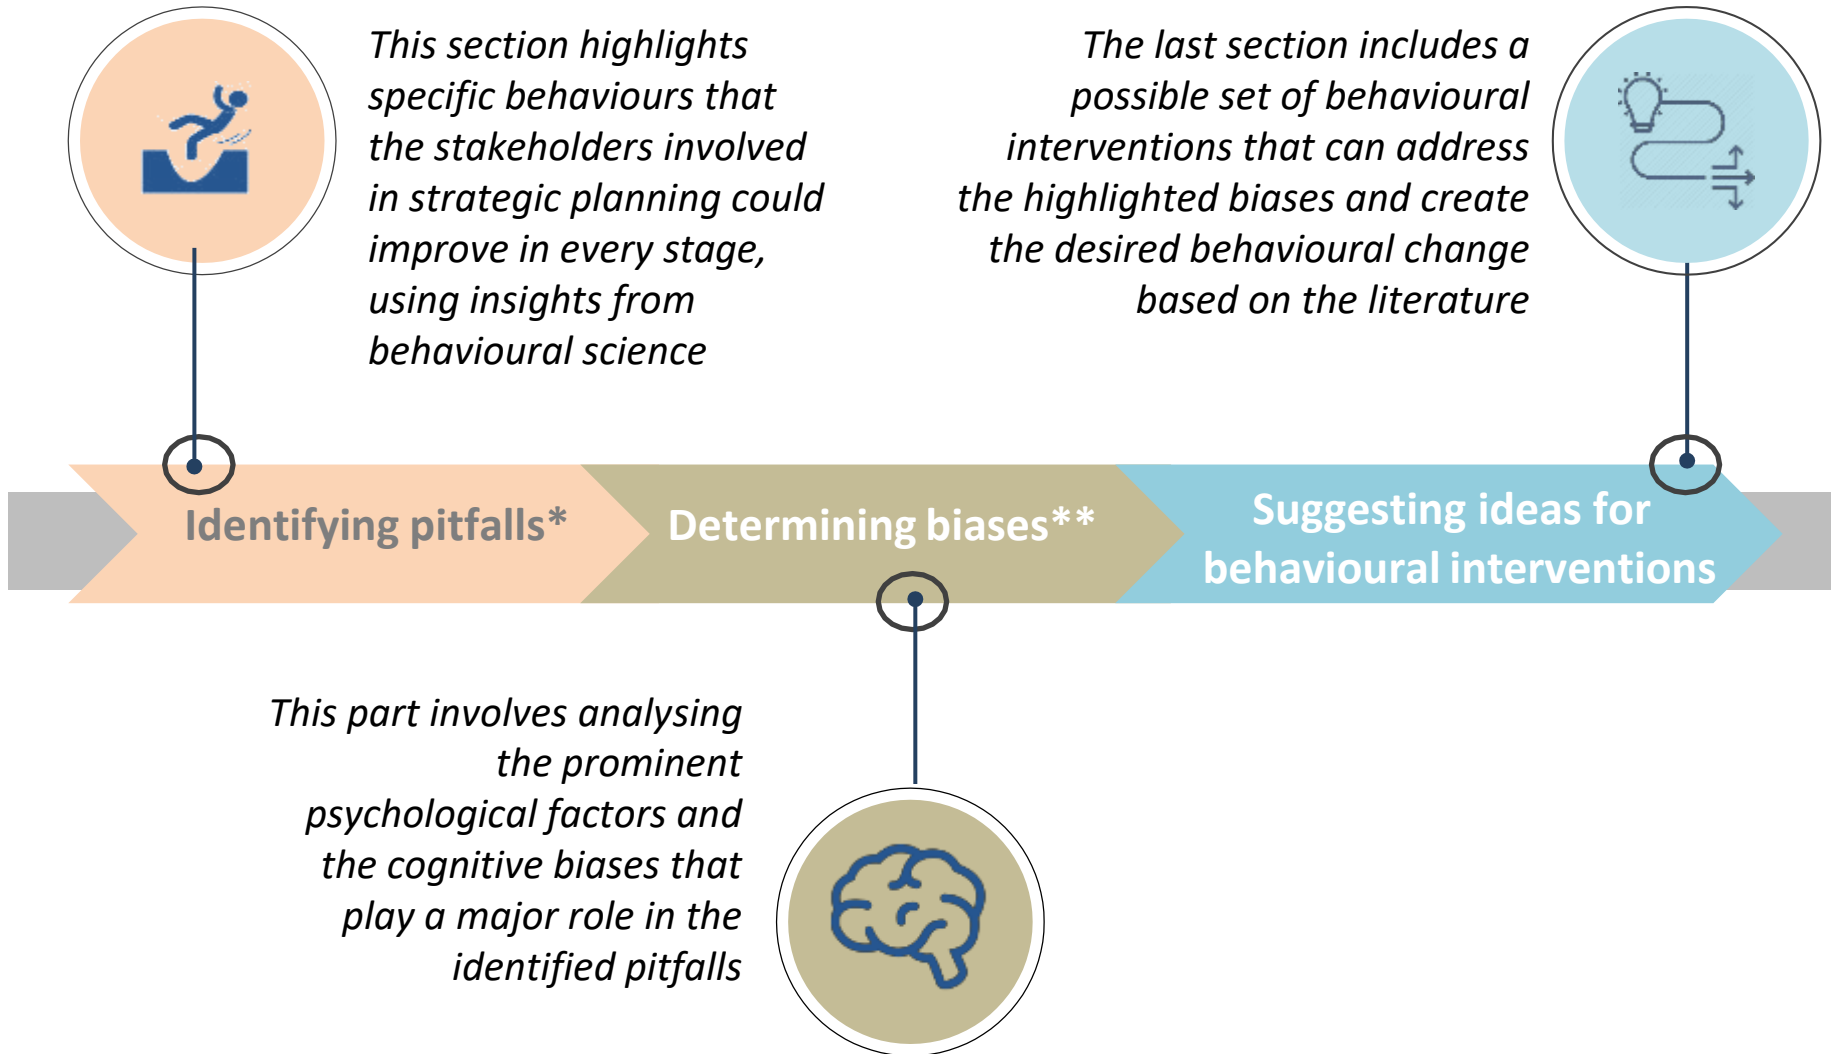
This section highlights specific behaviours that the stakeholders involved in strategic planning could improve in every stage, using insights from behavioural science

The last section includes a possible set of behavioural interventions that can address the highlighted biases and create the desired behavioural change based on the literature

Identifying pitfalls*

Determining biases**

Suggesting ideas for behavioural interventions

This part involves analysing the prominent psychological factors and the cognitive biases that play a major role in the identified pitfalls